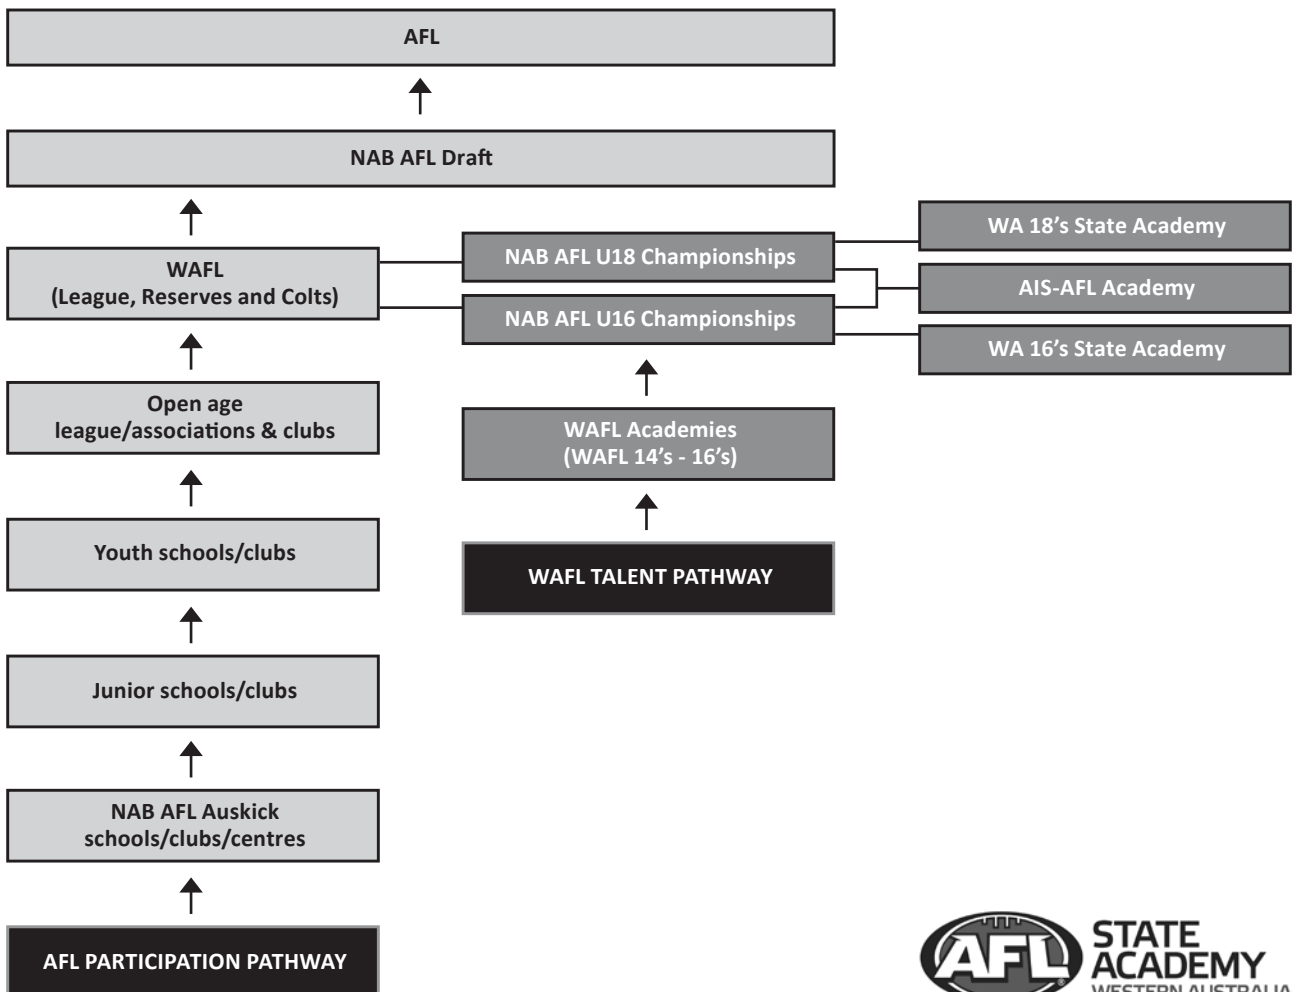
AFL

NAB AFL Draft

WAFL
(League, Reserves and Colts)

NAB AFL U18 Championships

NAB AFL U16 Championships

WA 18's State Academy

AIS-AFL Academy

WA 16's State Academy

Open age
league/associations & clubs

WAFL Academies
(WAFL 14's - 16's)

Youth schools/clubs

WAFL TALENT PATHWAY

Junior schools/clubs

NAB AFL Auskick
schools/clubs/centres

AFL PARTICIPATION PATHWAY

AFL STATE ACADEMY WESTERN AUSTRALIA